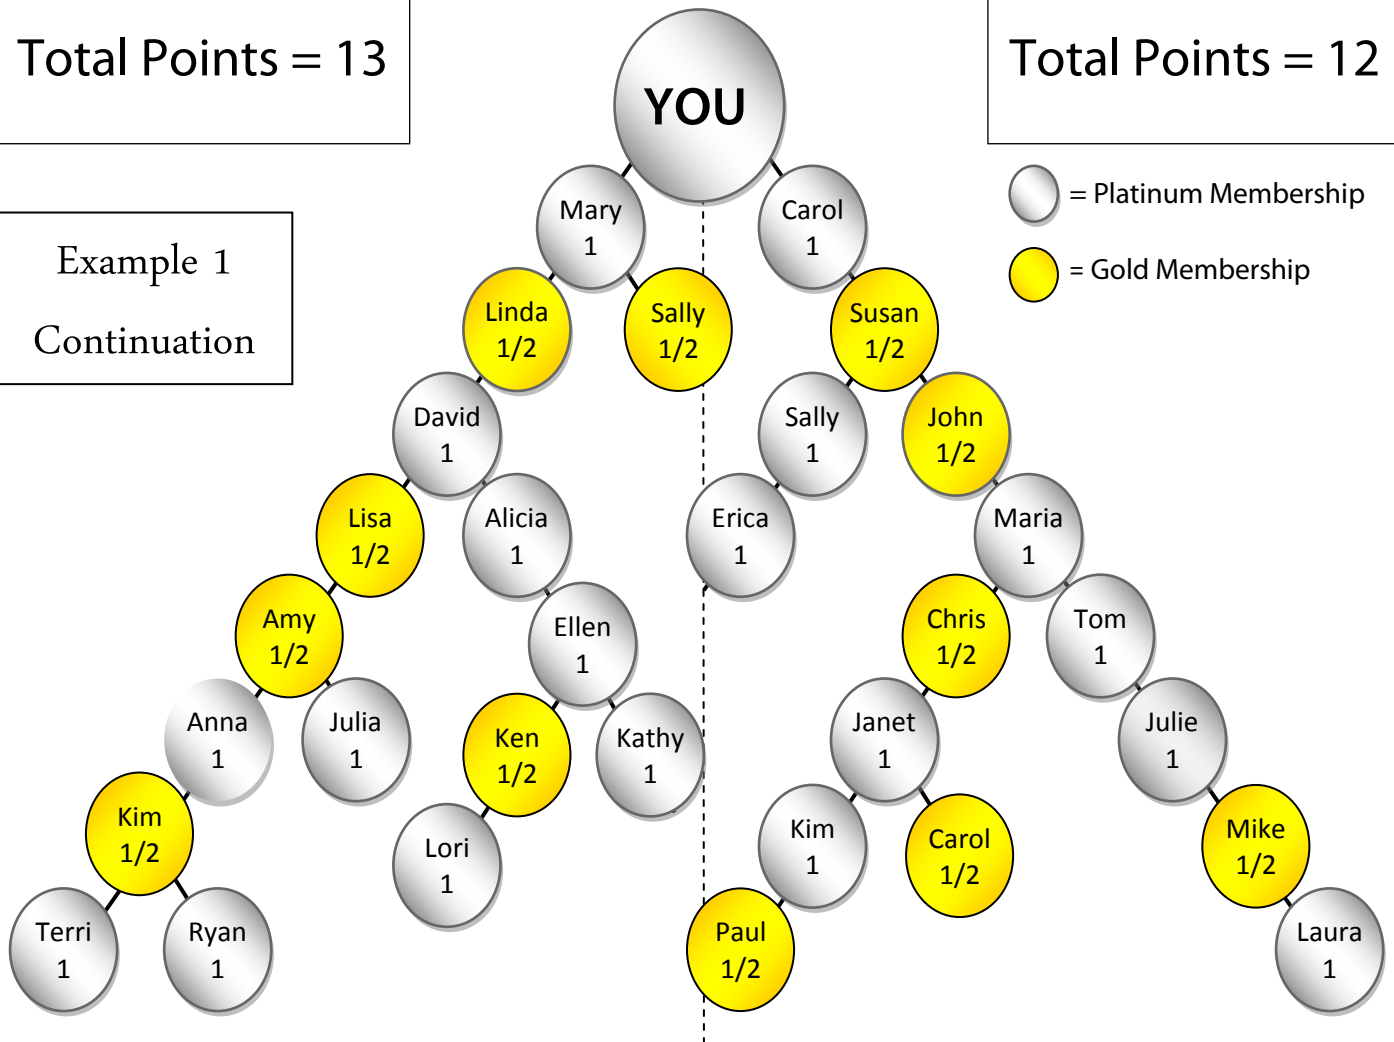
Total Points = 13

YOU

Total Points = 12

= Platinum Membership

= Gold Membership

Example 1

Continuation

Mary
1

Carol
1

Linda
1/2

Sally
1/2

Susan
1/2

David
1

Sally
1

John
1/2

Lisa
1/2

Alicia
1

Erica
1

Maria
1

Amy
1/2

Ellen
1

Chris
1/2

Tom
1

Anna
1

Julia
1

Ken
1/2

Kathy
1

Janet
1

Julie
1

Kim
1/2

Lori
1

Kim
1

Carol
1/2

Mike
1/2

Terri
1

Ryan
1

Paul
1/2

Laura
1